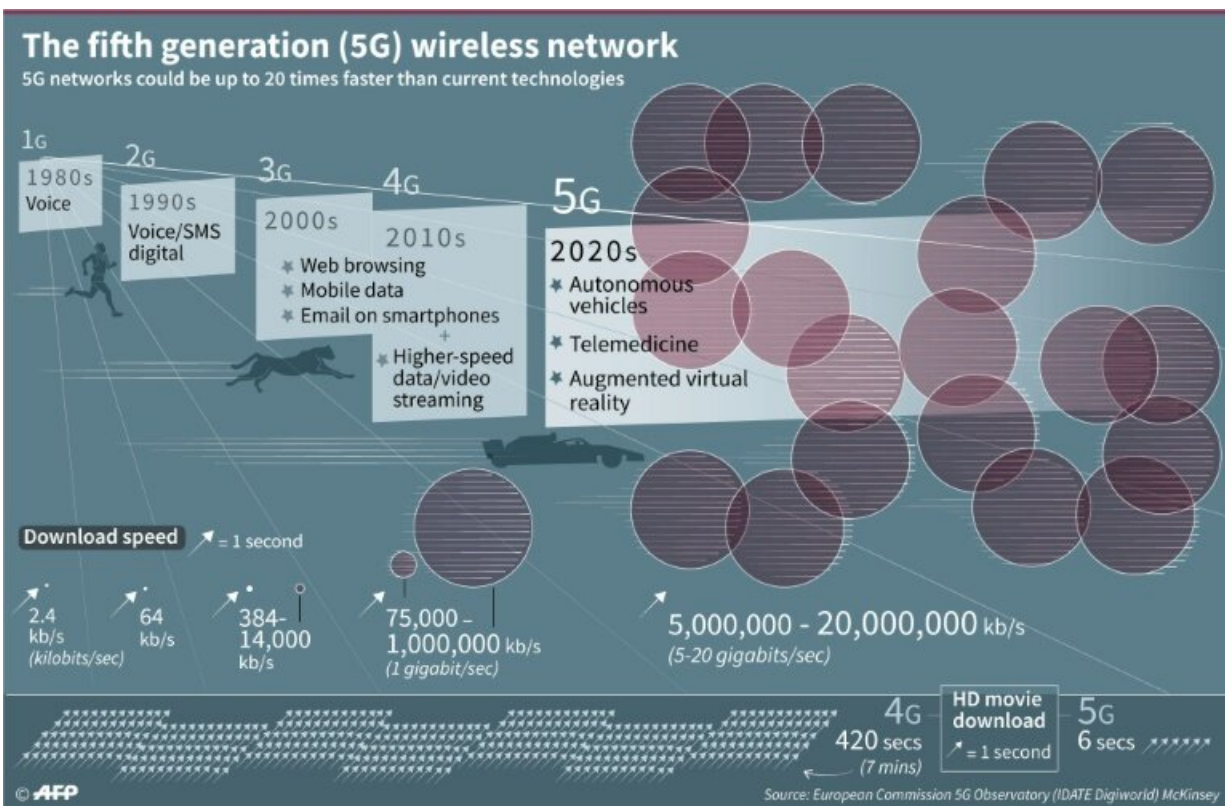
The fifth generation (5G) wireless network
5G networks could be up to 20 times faster than current technologies

1G
1980s
Voice

2G
1990s
Voice/SMS digital

3G
2000s
Web browsing
Mobile data
Email on smartphones
+

4G
2010s
Higher-speed data/video streaming

5G
2020s
Autonomous vehicles
Telemedicine
Augmented virtual reality

Download speed = 1 second

2.4 kb/s (kilobits/sec)

64 kb/s

384-14,000 kb/s

75,000 – 1,000,000 kb/s (1 gigabit/sec)

5,000,000 - 20,000,000 kb/s (5-20 gigabits/sec)

4G
420 secs (7 mins)

HD movie download
= 1 second

5G
6 secs

© AFP

Source: European Commission 5G Observatory (IDATE Digiworld) McKinsey